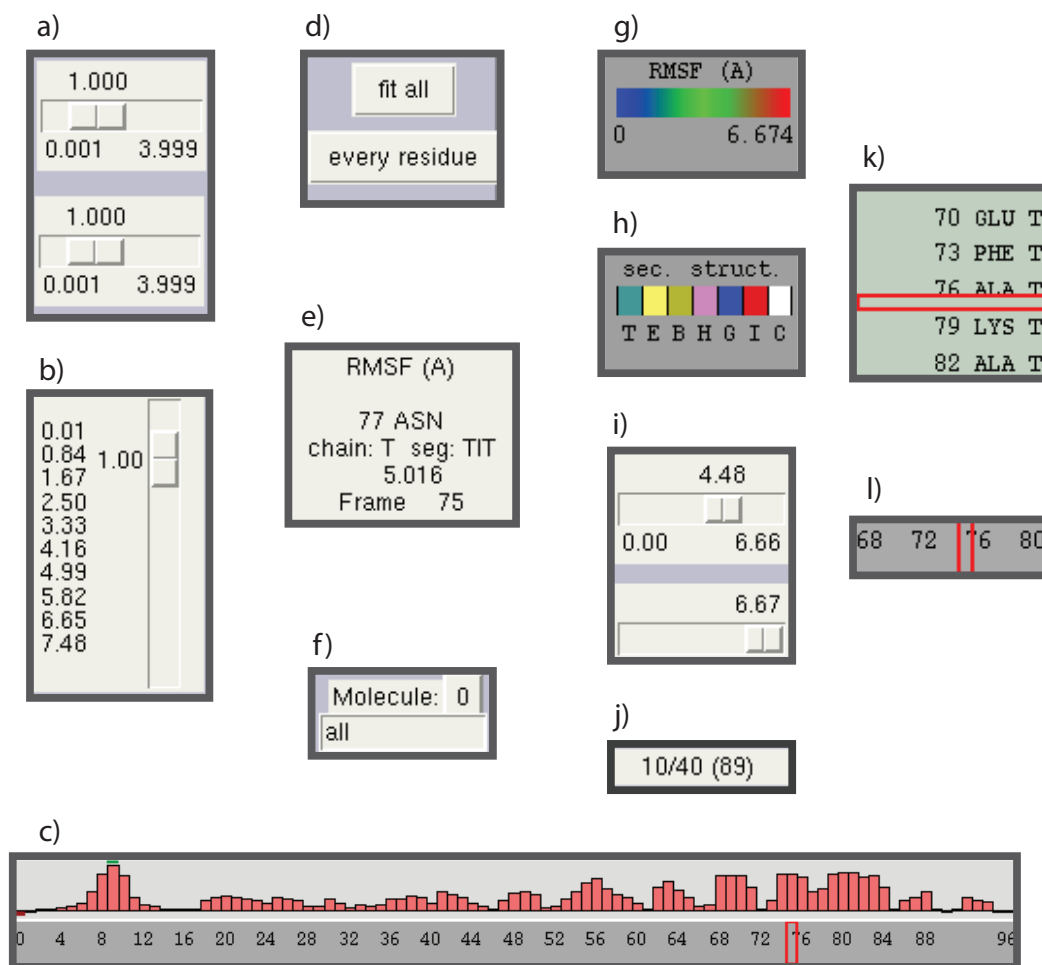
a)

1.000

0.001 3.999

1.000

0.001 3.999

b)

0.01
0.84
1.67
2.50
3.33
4.16
4.99
5.82
6.65
7.48

1.00

d)

fit all

every residue

e)

RMSF (A)

77 ASN
chain: T seg: TIT
5.016
Frame 75

f)

Molecule: 0

all

g)

RMSF (A)

0 6.674

h)

sec. struct.

T E B H G I C

i)

4.48

0.00 6.66

6.67

j)

10/40 (89)

k)

70 GLU T
73 PHE T
76 ALA T
79 LYS T
82 ALA T

l)

68 72 76 80

c)

0 4 8 12 16 20 24 28 32 36 40 44 48 52 56 60 64 68 72 76 80 84 88 96